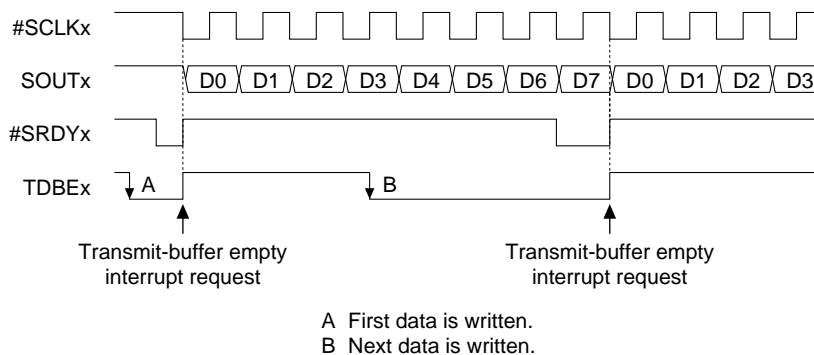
#SCLKx

SOUTx D0 D1 D2 D3 D4 D5 D6 D7 D0 D1 D2 D3

#SRDYx

TDBEx A B

Transmit-buffer empty interrupt request

Transmit-buffer empty interrupt request

A First data is written.
B Next data is written.